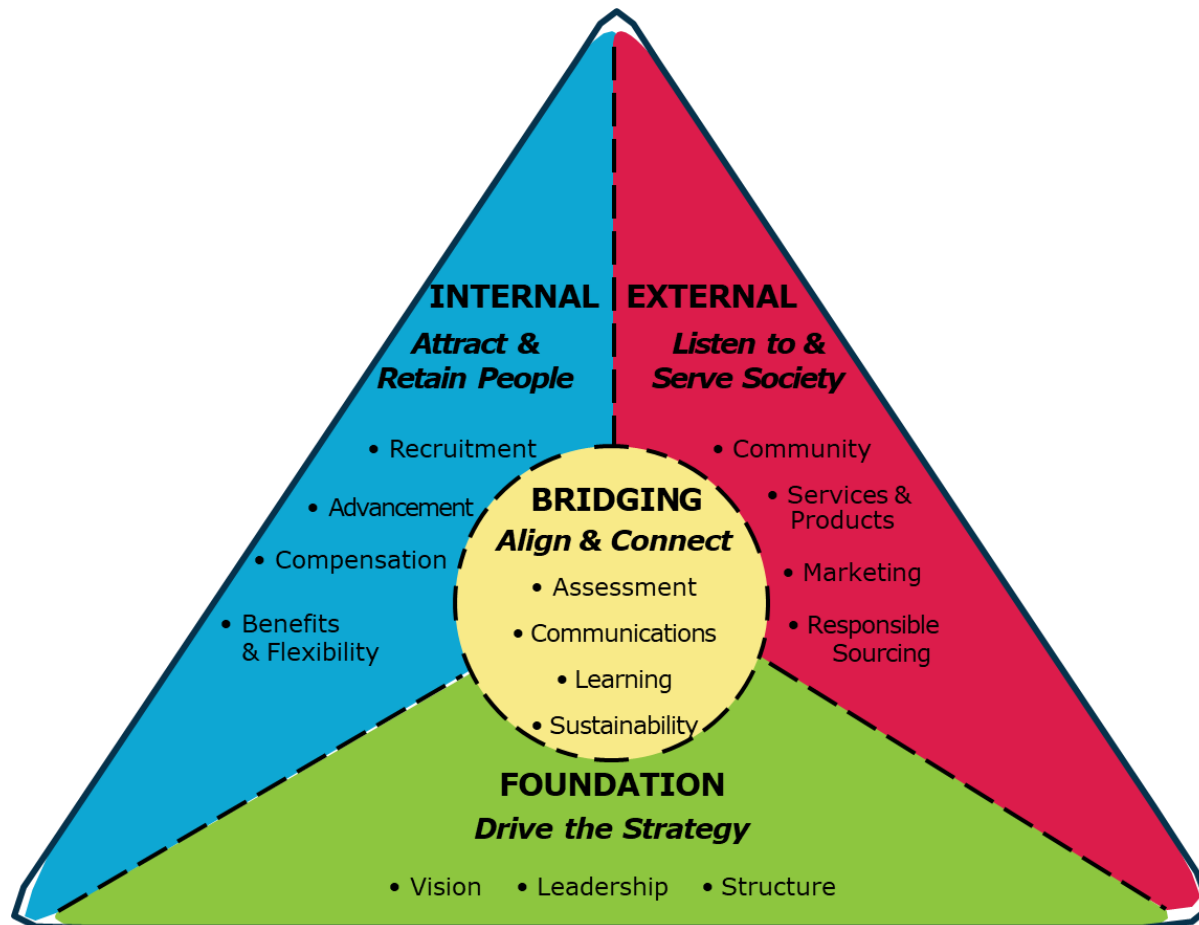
INTERNAL
Attract & Retain People
• Recruitment
• Advancement
• Compensation
• Benefits & Flexibility

EXTERNAL
Listen to & Serve Society
• Community
• Services & Products
• Marketing
• Responsible Sourcing

BRIDGING
Align & Connect
• Assessment
• Communications
• Learning
• Sustainability

FOUNDATION
Drive the Strategy
• Vision • Leadership • Structure